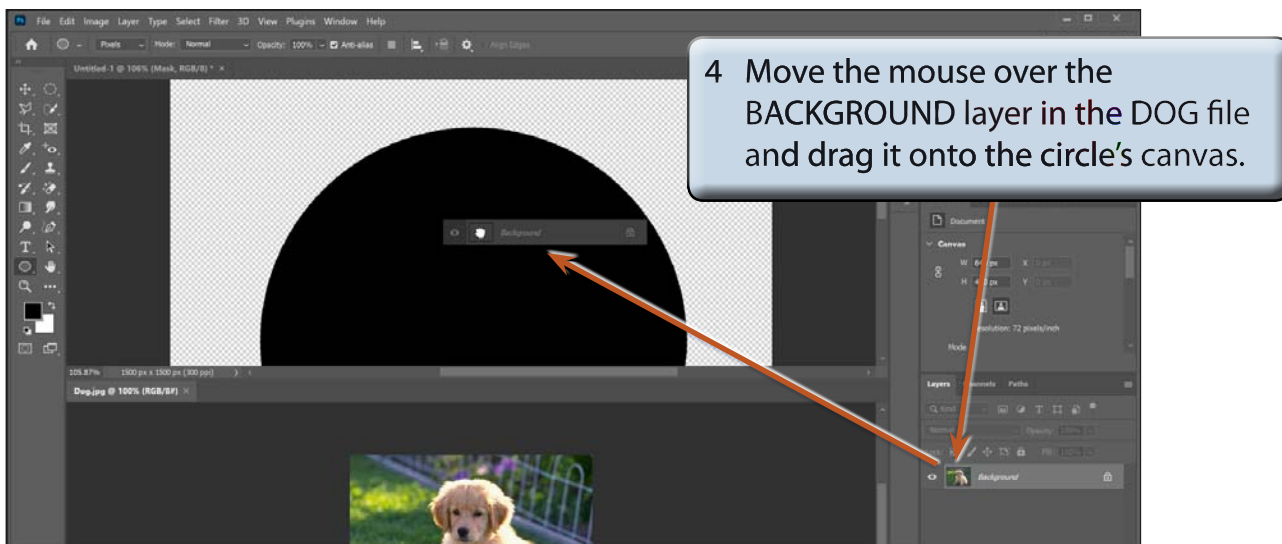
Ps File Edit Image Layer Type Select Filter 3D View Plugins Window Help

Pixels Mode: Normal Opacity: 100% Anti-alias Align Edges

Untitled-1 @ 106% (Mask, RGB/8) * ×

Background

105.87% 1500 px x 1500 px (300 ppi)

Dog.jpg @ 100% (RGB/8#) ×

4 Move the mouse over the BACKGROUND layer in the DOG file and drag it onto the circle's canvas.

Document

Canvas

W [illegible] px X

H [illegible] px Y

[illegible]solution: 72 pixels/inch

Mode

Layers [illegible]nnels Paths

Q Kind

Normal Opacity: 100%

Lock: Fill: 100%

Background